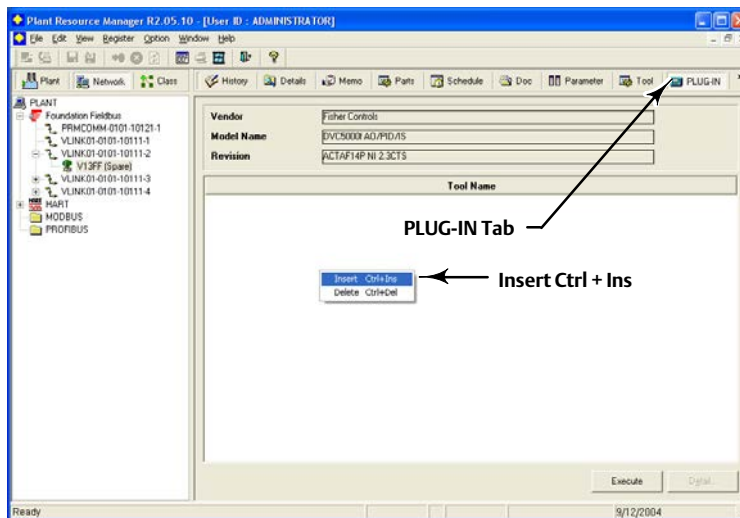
Plant Resource Manager R2.05.10 - [User ID : ADMINISTRATOR]
File Edit View Register Option Window Help
Plant Network Class
History Details Memo Parts Schedule Doc Parameter Tool PLUG-IN
PLANT
Foundation Fieldbus
PRMCOMM-0101-10121-1
VLINK01-0101-10111-1
VLINK01-0101-10111-2
V13FF (Spare)
VLINK01-0101-10111-3
VLINK01-0101-10111-4
HART
MODBUS
PROFIBUS
Vendor Fisher Controls
Model Name DVC5000f AO/PID/IS
Revision ACTAF14P NI 2.3CTS
Tool Name
PLUG-IN Tab
Insert Ctrl+Ins
Delete Ctrl+Del
Insert Ctrl + Ins
Execute Detail...
Ready
9/12/2004